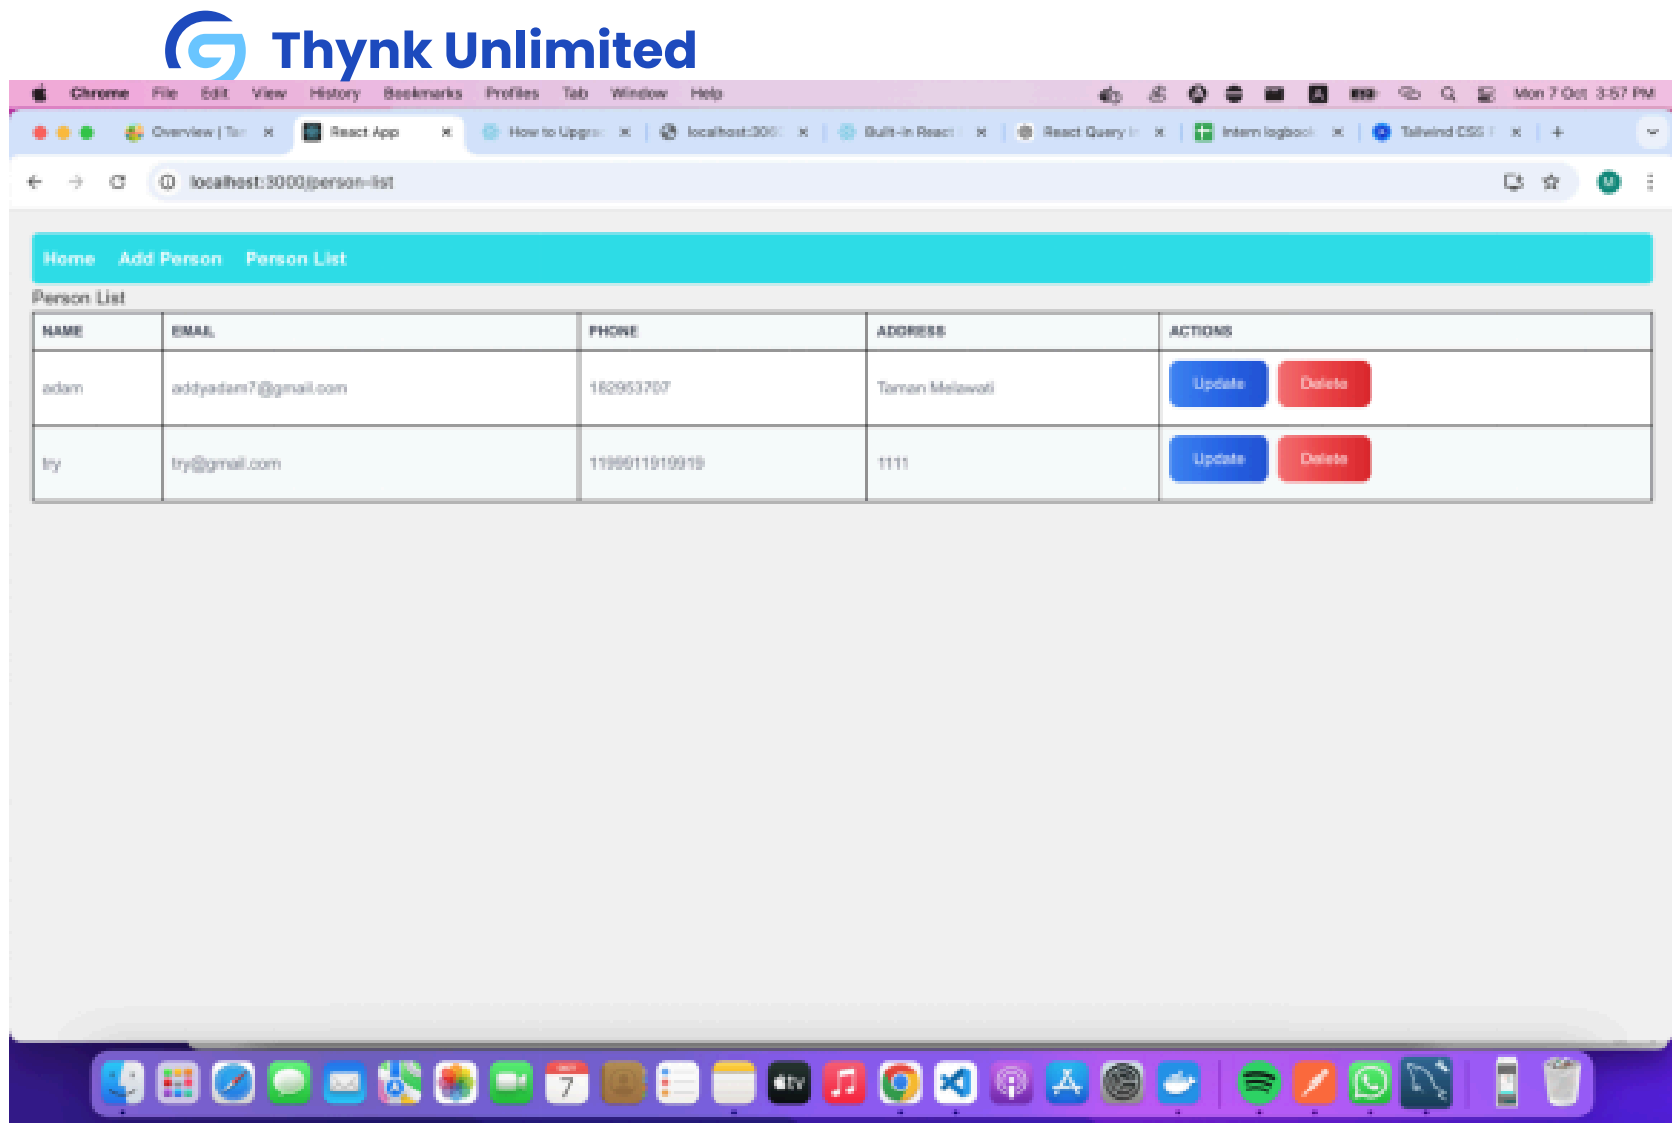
Thynk Unlimited

Chrome File Edit View History Bookmarks Profiles Tab Window Help Mon 7 Oct 3:57 PM

Overview | Ta React App How to Upgra localhost:300 Built-in React React Query Intern logbook Tailwind CSS

localhost:3000/person-list

Home Add Person Person List

Person List

| NAME | EMAIL | PHONE | ADDRESS | ACTIONS |
|---|---|---|---|---|
| adam | addyadam7@gmail.com | 182953707 | Taman Melawati | Update Delete |
| try | try@gmail.com | 1199011919919 | 1111 | Update Delete |

7 tv